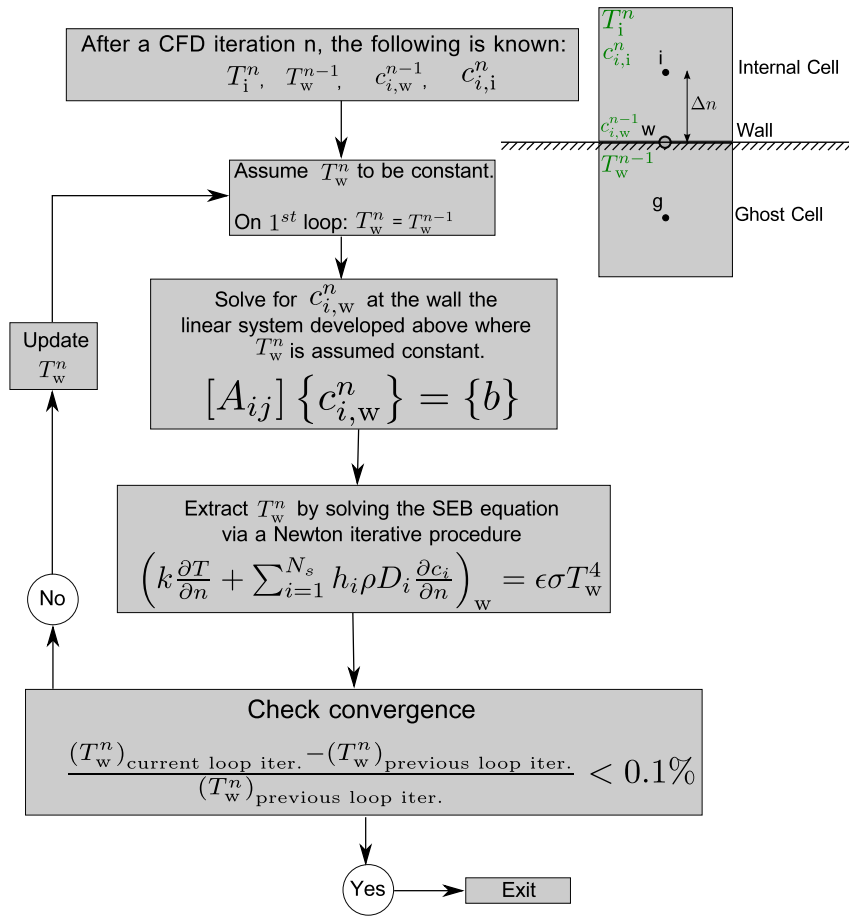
After a CFD iteration n, the following is known:
$T_{\mathrm{i}}^{n}, \quad T_{\mathrm{w}}^{n-1}, \quad c_{i,\mathrm{w}}^{n-1}, \quad c_{i,\mathrm{i}}^{n}$

$T_{\mathrm{i}}^{n}$
$c_{i,\mathrm{i}}^{n}$
i
Internal Cell
$\Delta n$
$c_{i,\mathrm{w}}^{n-1}$ w
Wall
$T_{\mathrm{w}}^{n-1}$
g
Ghost Cell

Assume $T_{\mathrm{w}}^{n}$ to be constant.
On $1^{st}$ loop: $T_{\mathrm{w}}^{n} = T_{\mathrm{w}}^{n-1}$

Update $T_{\mathrm{w}}^{n}$

Solve for $c_{i,\mathrm{w}}^{n}$ at the wall the linear system developed above where $T_{\mathrm{w}}^{n}$ is assumed constant.
$[A_{ij}]\left\{c_{i,\mathrm{w}}^{n}\right\} = \{b\}$

Extract $T_{\mathrm{w}}^{n}$ by solving the SEB equation via a Newton iterative procedure
$\left(k\frac{\partial T}{\partial n} + \sum_{i=1}^{N_s} h_i \rho D_i \frac{\partial c_i}{\partial n}\right)_{\mathrm{w}} = \epsilon\sigma T_{\mathrm{w}}^{4}$

No

Check convergence
$\frac{(T_{\mathrm{w}}^{n})_{\text{current loop iter.}} - (T_{\mathrm{w}}^{n})_{\text{previous loop iter.}}}{(T_{\mathrm{w}}^{n})_{\text{previous loop iter.}}} < 0.1\%$

Yes
Exit